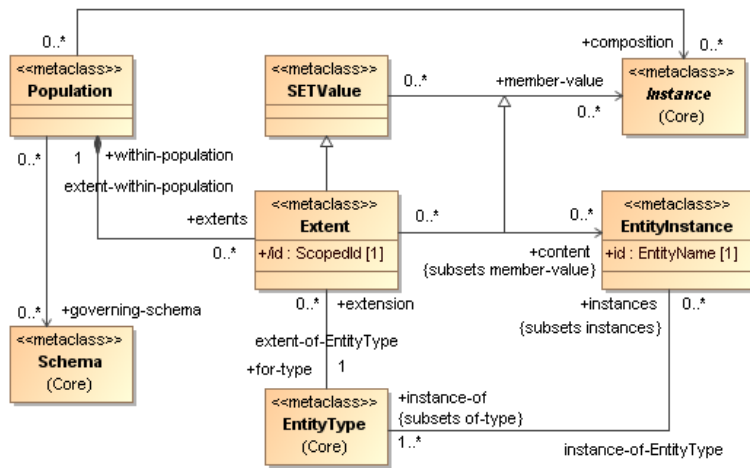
0..*

+composition

0..*

<<metaclass>>
Population

<<metaclass>>
SETValue

0..*

+member-value

<<metaclass>>
Instance
(Core)

0..*

0..*

1

+within-population

extent-within-population

+extents

<<metaclass>>
Extent

+/id : ScopedId [1]

0..*

0..*

0..*

<<metaclass>>
EntityInstance

+id : EntityName [1]

+content
{subsets member-value}

0..*

+governing-schema

0..*

+extension

+instances
{subsets instances}

0..*

<<metaclass>>
Schema
(Core)

extent-of-EntityType

+for-type

1

+instance-of
{subsets of-type}

<<metaclass>>
EntityType
(Core)

1..*

instance-of-EntityType